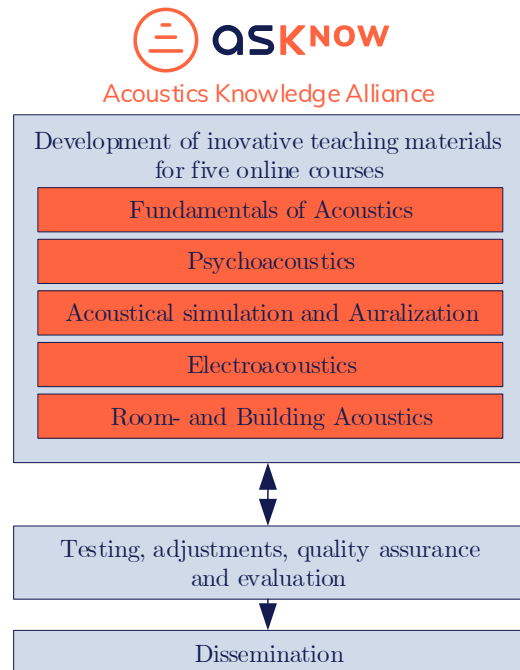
asKNOW

Acoustics Knowledge Alliance

Development of inovative teaching materials for five online courses

Fundamentals of Acoustics

Psychoacoustics

Acoustical simulation and Auralization

Electroacoustics

Room- and Building Acoustics

Testing, adjustments, quality assurance and evaluation

Dissemination